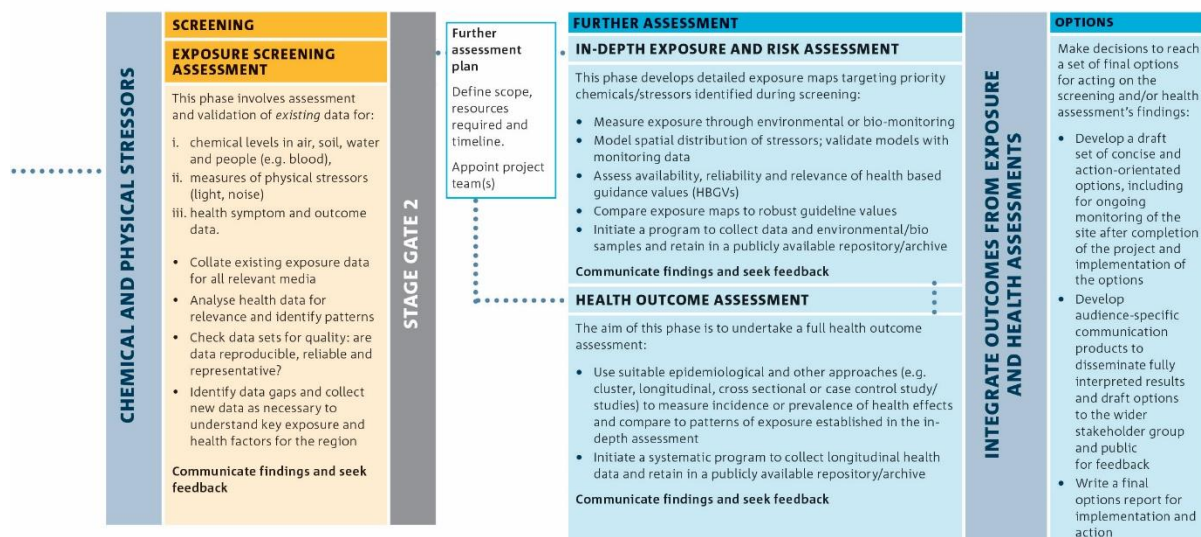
CHEMICAL AND PHYSICAL STRESSORS

SCREENING

EXPOSURE SCREENING ASSESSMENT

This phase involves assessment and validation of existing data for:

i. chemical levels in air, soil, water and people (e.g. blood),
ii. measures of physical stressors (light, noise)
iii. health symptom and outcome data.

- Collate existing exposure data for all relevant media
- Analyse health data for relevance and identify patterns
- Check data sets for quality: are data reproducible, reliable and representative?
- Identify data gaps and collect new data as necessary to understand key exposure and health factors for the region

Communicate findings and seek feedback

STAGE GATE 2

Further assessment plan

Define scope, resources required and timeline.

Appoint project team(s)

FURTHER ASSESSMENT

IN-DEPTH EXPOSURE AND RISK ASSESSMENT

This phase develops detailed exposure maps targeting priority chemicals/stressors identified during screening:

- Measure exposure through environmental or bio-monitoring
- Model spatial distribution of stressors; validate models with monitoring data
- Assess availability, reliability and relevance of health based guidance values (HBGVs)
- Compare exposure maps to robust guideline values
- Initiate a program to collect data and environmental/bio samples and retain in a publicly available repository/archive

Communicate findings and seek feedback

HEALTH OUTCOME ASSESSMENT

The aim of this phase is to undertake a full health outcome assessment:

- Use suitable epidemiological and other approaches (e.g. cluster, longitudinal, cross sectional or case control study/studies) to measure incidence or prevalence of health effects and compare to patterns of exposure established in the in-depth assessment
- Initiate a systematic program to collect longitudinal health data and retain in a publicly available repository/archive

Communicate findings and seek feedback

INTEGRATE OUTCOMES FROM EXPOSURE AND HEALTH ASSESMENTS

OPTIONS

Make decisions to reach a set of final options for acting on the screening and/or health assessment's findings:

- Develop a draft set of concise and action-orientated options, including for ongoing monitoring of the site after completion of the project and implementation of the options
- Develop audience-specific communication products to disseminate fully interpreted results and draft options to the wider stakeholder group and public for feedback
- Write a final options report for implementation and action